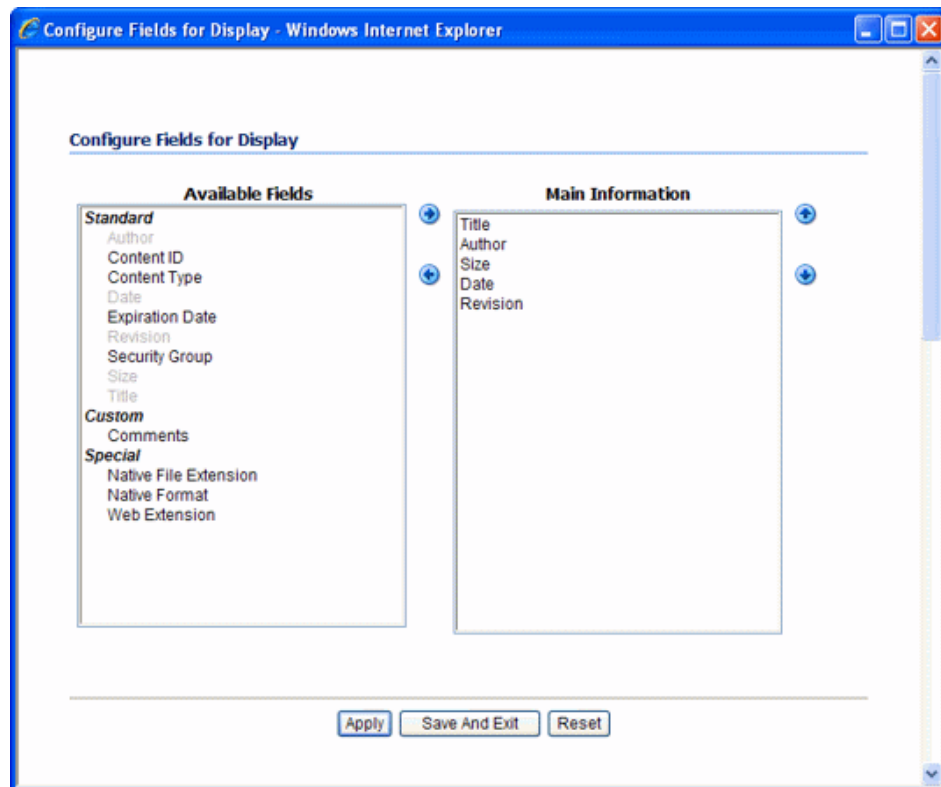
Configure Fields for Display - Windows Internet Explorer

Configure Fields for Display

Available Fields

Standard
Author
Content ID
Content Type
Date
Expiration Date
Revision
Security Group
Size
Title
Custom
Comments
Special
Native File Extension
Native Format
Web Extension

Main Information

Title
Author
Size
Date
Revision

Apply
Save And Exit
Reset